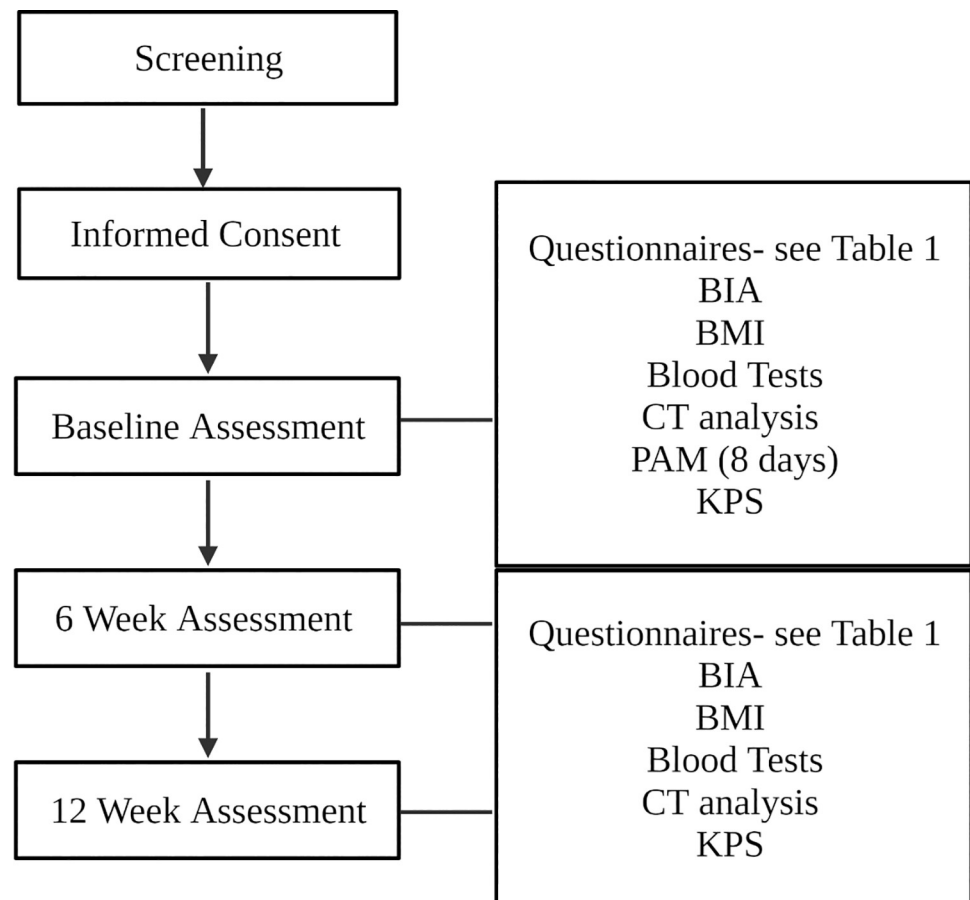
Screening

Informed Consent

Baseline Assessment

6 Week Assessment

12 Week Assessment

Questionnaires- see Table 1
BIA
BMI
Blood Tests
CT analysis
PAM (8 days)
KPS

Questionnaires- see Table 1
BIA
BMI
Blood Tests
CT analysis
KPS